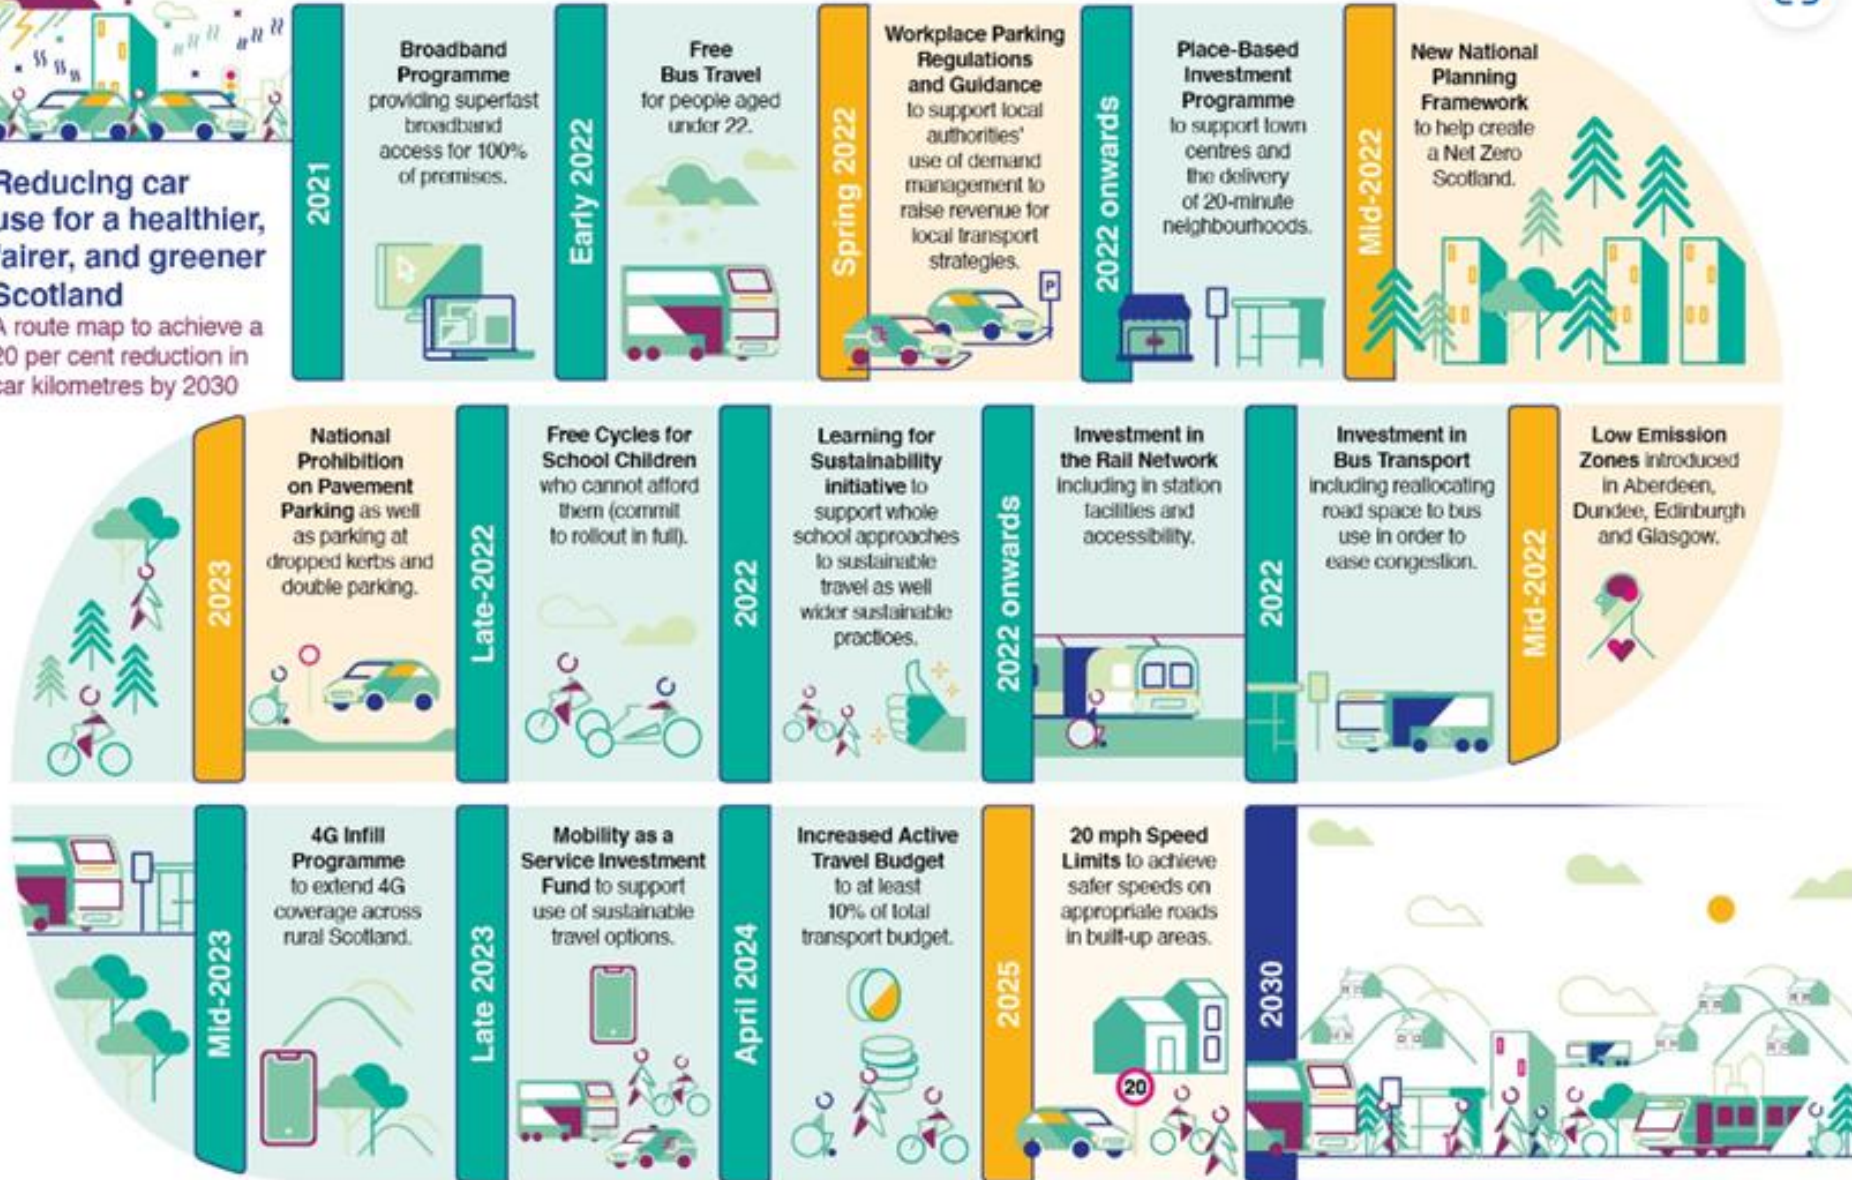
Reducing car use for a healthier, fairer, and greener Scotland

A route map to achieve a 20 per cent reduction in car kilometres by 2030

2021

Broadband Programme providing superfast broadband access for 100% of premises.

Early 2022

Free Bus Travel for people aged under 22.

Spring 2022

Workplace Parking Regulations and Guidance to support local authorities' use of demand management to raise revenue for local transport strategies.

P

2022 onwards

Place-Based Investment Programme to support town centres and the delivery of 20-minute neighbourhoods.

Mid-2022

New National Planning Framework to help create a Net Zero Scotland.

2023

National Prohibition on Pavement Parking as well as parking at dropped kerbs and double parking.

Late-2022

Free Cycles for School Children who cannot afford them (commit to rollout in full).

2022

Learning for Sustainability initiative to support whole school approaches to sustainable travel as well wider sustainable practices.

2022 onwards

Investment in the Rail Network including in station facilities and accessibility.

2022

Investment in Bus Transport including reallocating road space to bus use in order to ease congestion.

Mid-2022

Low Emission Zones introduced in Aberdeen, Dundee, Edinburgh and Glasgow.

Mid-2023

4G Infill Programme to extend 4G coverage across rural Scotland.

Late 2023

Mobility as a Service Investment Fund to support use of sustainable travel options.

April 2024

Increased Active Travel Budget to at least 10% of total transport budget.

2025

20 mph Speed Limits to achieve safer speeds on appropriate roads in built-up areas.

20

2030